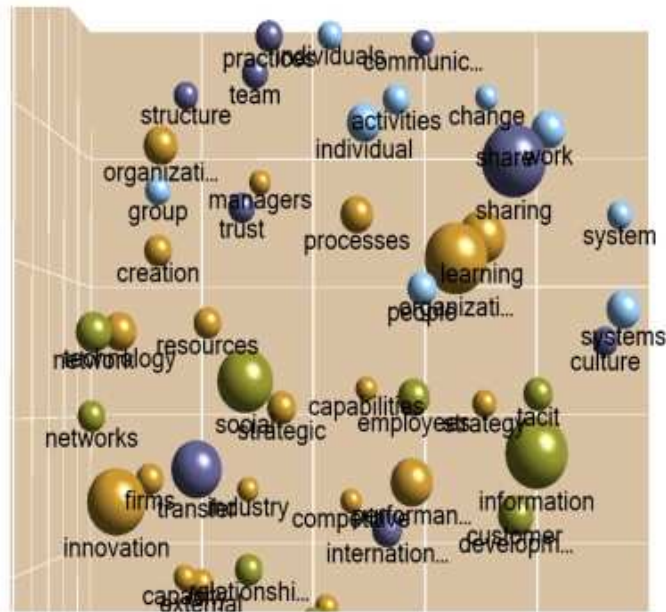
practices individuals communic...
team
structure
activities change
individual
share work
organizati...
managers
group
trust
sharing
processes
system
creation
learning
organizati...
people
systems
technology
network
resources
culture
capabilities
social
strategic
employees
strategy
tacit
networks
firms
transfer
industry
information
performan...
competitive
innovation
customer
international...
developm...
capabilities
relationshi...
external